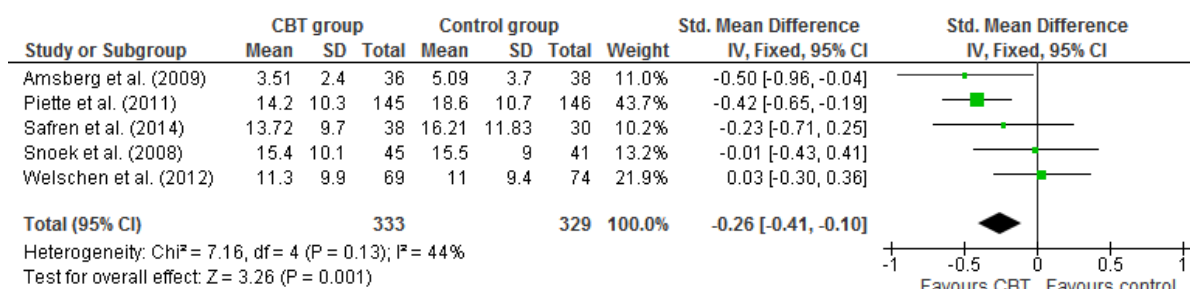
| Study or Subgroup | CBT group Mean | CBT group SD | CBT group Total | Control group Mean | Control group SD | Control group Total | Weight | Std. Mean Difference IV, Fixed, 95% CI |
|---|---|---|---|---|---|---|---|---|
| Amsberg et al. (2009) | 3.51 | 2.4 | 36 | 5.09 | 3.7 | 38 | 11.0% | -0.50 [-0.96, -0.04] |
| Piette et al. (2011) | 14.2 | 10.3 | 145 | 18.6 | 10.7 | 146 | 43.7% | -0.42 [-0.65, -0.19] |
| Safren et al. (2014) | 13.72 | 9.7 | 38 | 16.21 | 11.83 | 30 | 10.2% | -0.23 [-0.71, 0.25] |
| Snoek et al. (2008) | 15.4 | 10.1 | 45 | 15.5 | 9 | 41 | 13.2% | -0.01 [-0.43, 0.41] |
| Welschen et al. (2012) | 11.3 | 9.9 | 69 | 11 | 9.4 | 74 | 21.9% | 0.03 [-0.30, 0.36] |
| **Total (95% CI)** | | | **333** | | | **329** | **100.0%** | **-0.26 [-0.41, -0.10]** |

Heterogeneity: Chi² = 7.16, df = 4 (P = 0.13); I² = 44%
Test for overall effect: Z = 3.26 (P = 0.001)

Std. Mean Difference
IV, Fixed, 95% CI

-1 -0.5 0 0.5 1
Favours CBT Favours control